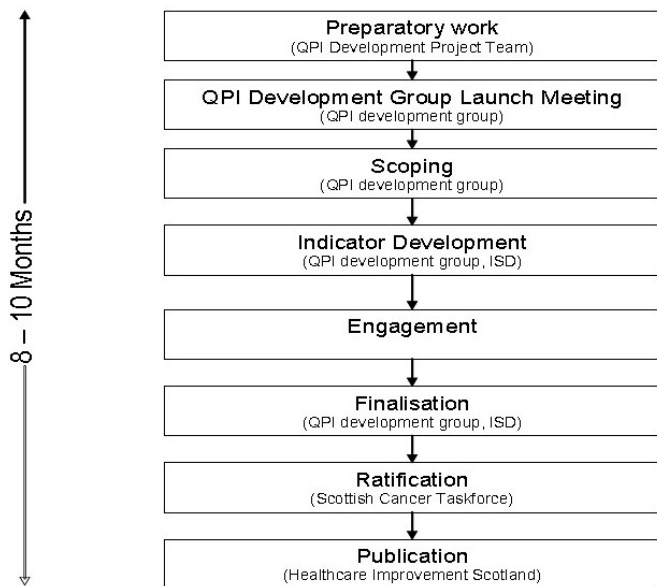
8 – 10 Months

Preparatory work
(QPI Development Project Team)

QPI Development Group Launch Meeting
(QPI development group)

Scoping
(QPI development group)

Indicator Development
(QPI development group, ISD)

Engagement

Finalisation
(QPI development group, ISD)

Ratification
(Scottish Cancer Taskforce)

Publication
(Healthcare Improvement Scotland)